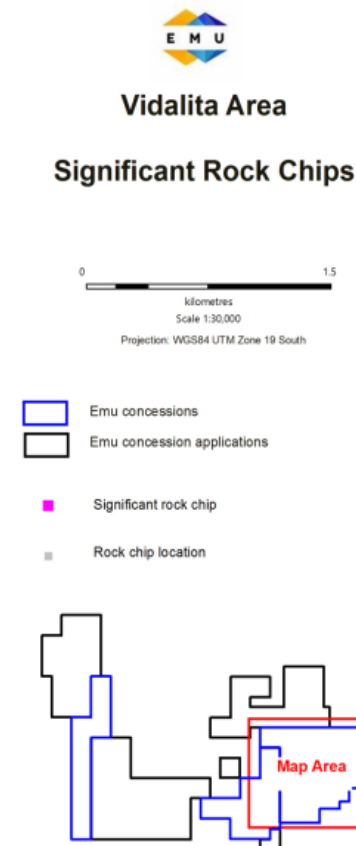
E M U

Vidalita Area

Significant Rock Chips

0

1.5

kilometres

Scale 1:30,000

Projection: WGS84 UTM Zone 19 South

Emu concessions

Emu concession applications

Significant rock chip

Rock chip location

Map Area